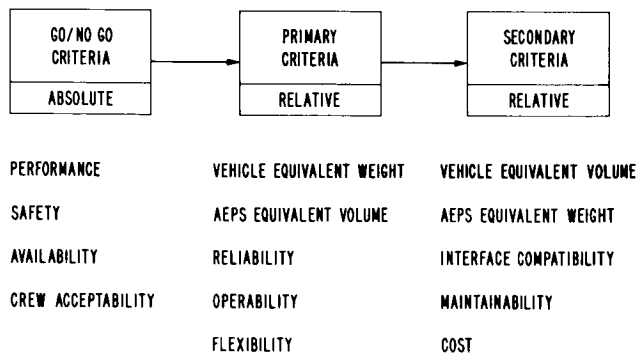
GO/NO GO CRITERIA

ABSOLUTE

PRIMARY CRITERIA

RELATIVE

SECONDARY CRITERIA

RELATIVE

PERFORMANCE

SAFETY

AVAILABILITY

CREW ACCEPTABILITY

VEHICLE EQUIVALENT WEIGHT

AEPS EQUIVALENT VOLUME

RELIABILITY

OPERABILITY

FLEXIBILITY

VEHICLE EQUIVALENT VOLUME

AEPS EQUIVALENT WEIGHT

INTERFACE COMPATIBILITY

MAINTAINABILITY

COST